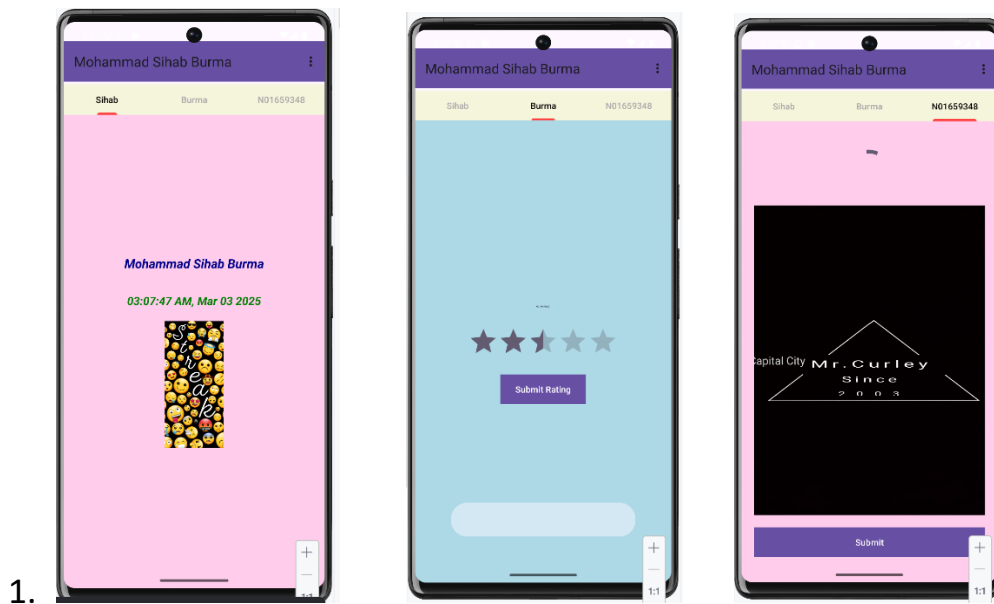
Mohammad Sihab Burma

Sihab | Burma | N01659348

Mohammad Sihab Burma

03:07:47 AM, Mar 03 2025

Streak

+
—
1:1

Mohammad Sihab Burma

Sihab | Burma | N01659348

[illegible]

Submit Rating

+
—
1:1

Mohammad Sihab Burma

Sihab | Burma | N01659348

Capital City Mr.Curley Since 2003

Submit

+
—
1:1

1.